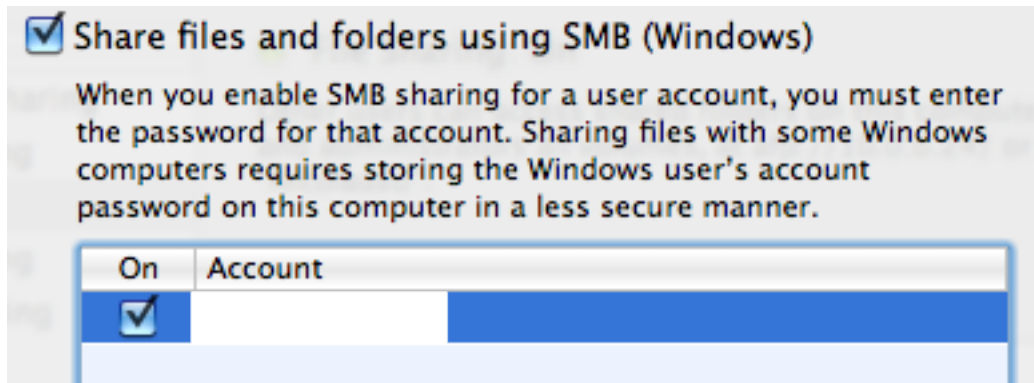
Share files and folders using SMB (Windows)

When you enable SMB sharing for a user account, you must enter the password for that account. Sharing files with some Windows computers requires storing the Windows user's account password on this computer in a less secure manner.

| On | Account |
|---|---|
| ☑ | |